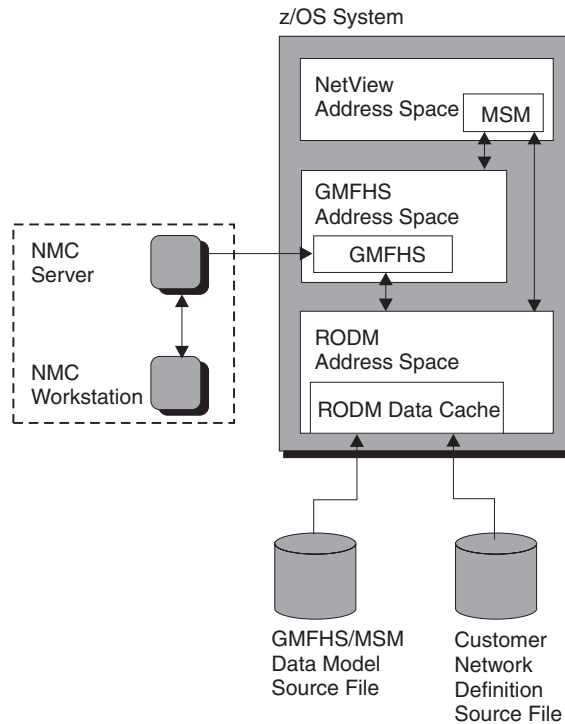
z/OS System

NetView Address Space

MSM

GMFHS Address Space

GMFHS

NMC Server

NMC Workstation

RODM Address Space

RODM Data Cache

GMFHS/MSM Data Model Source File

Customer Network Definition Source File